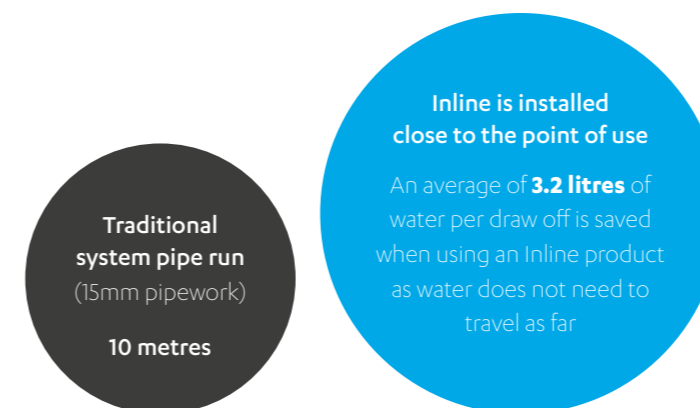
Traditional system pipe run
(15mm pipework)

10 metres

Inline is installed close to the point of use

An average of **3.2 litres** of water per draw off is saved when using an Inline product as water does not need to travel as far